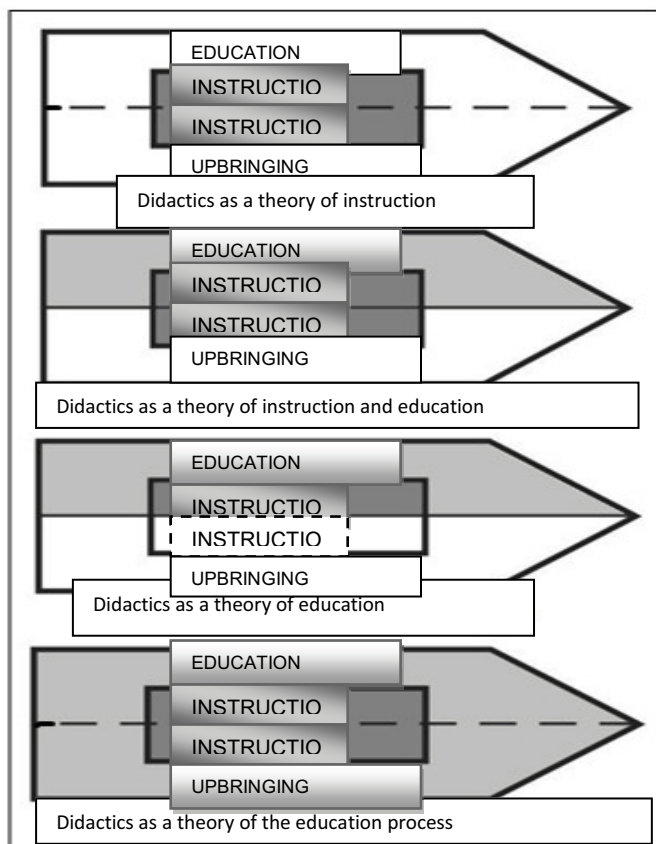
EDUCATION
INSTRUCTIO
INSTRUCTIO
UPBRINGING
Didactics as a theory of instruction

EDUCATION
INSTRUCTIO
INSTRUCTIO
UPBRINGING
Didactics as a theory of instruction and education

EDUCATION
INSTRUCTIO
INSTRUCTIO
UPBRINGING
Didactics as a theory of education

EDUCATION
INSTRUCTIO
INSTRUCTIO
UPBRINGING
Didactics as a theory of the education process